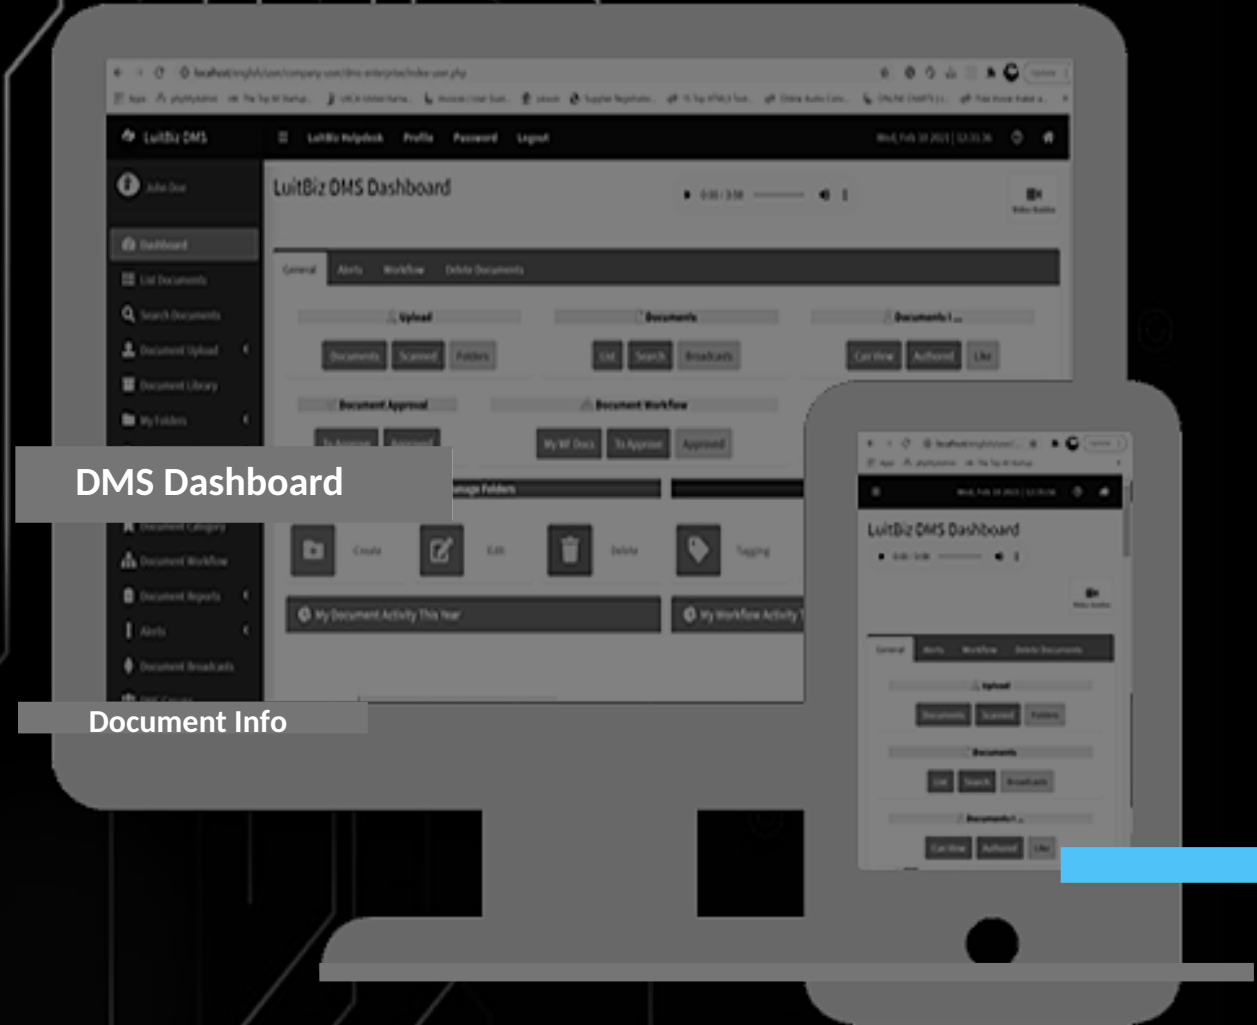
LuitBiz DMS

LuitBiz Helpdesk Profile Password Logout

John Doe

Dashboard

List Documents

Search Documents

Document Upload

Document Library

My Folders

LuitBiz DMS Dashboard

General Alerts Workflow Delete Documents

Upload

Documents Scanned Folders

Documents

List Search Broadcasts

Documents I ...

Can View Authored Like

Document Approval

To Approve Approved

Document Workflow

My WF Docs To Approve Approved

DMS Dashboard

Manage Folders

Document Category

Document Workflow

Document Reports

Alerts

Document Broadcasts

Create Edit Delete Tagging

My Document Activity This Year

My Workflow Activity

Document Info

LuitBiz DMS Dashboard

General Alerts Workflow Delete Documents

Upload

Documents Scanned Folders

Documents

List Search Broadcasts

Documents I ...

Can View Authored Like